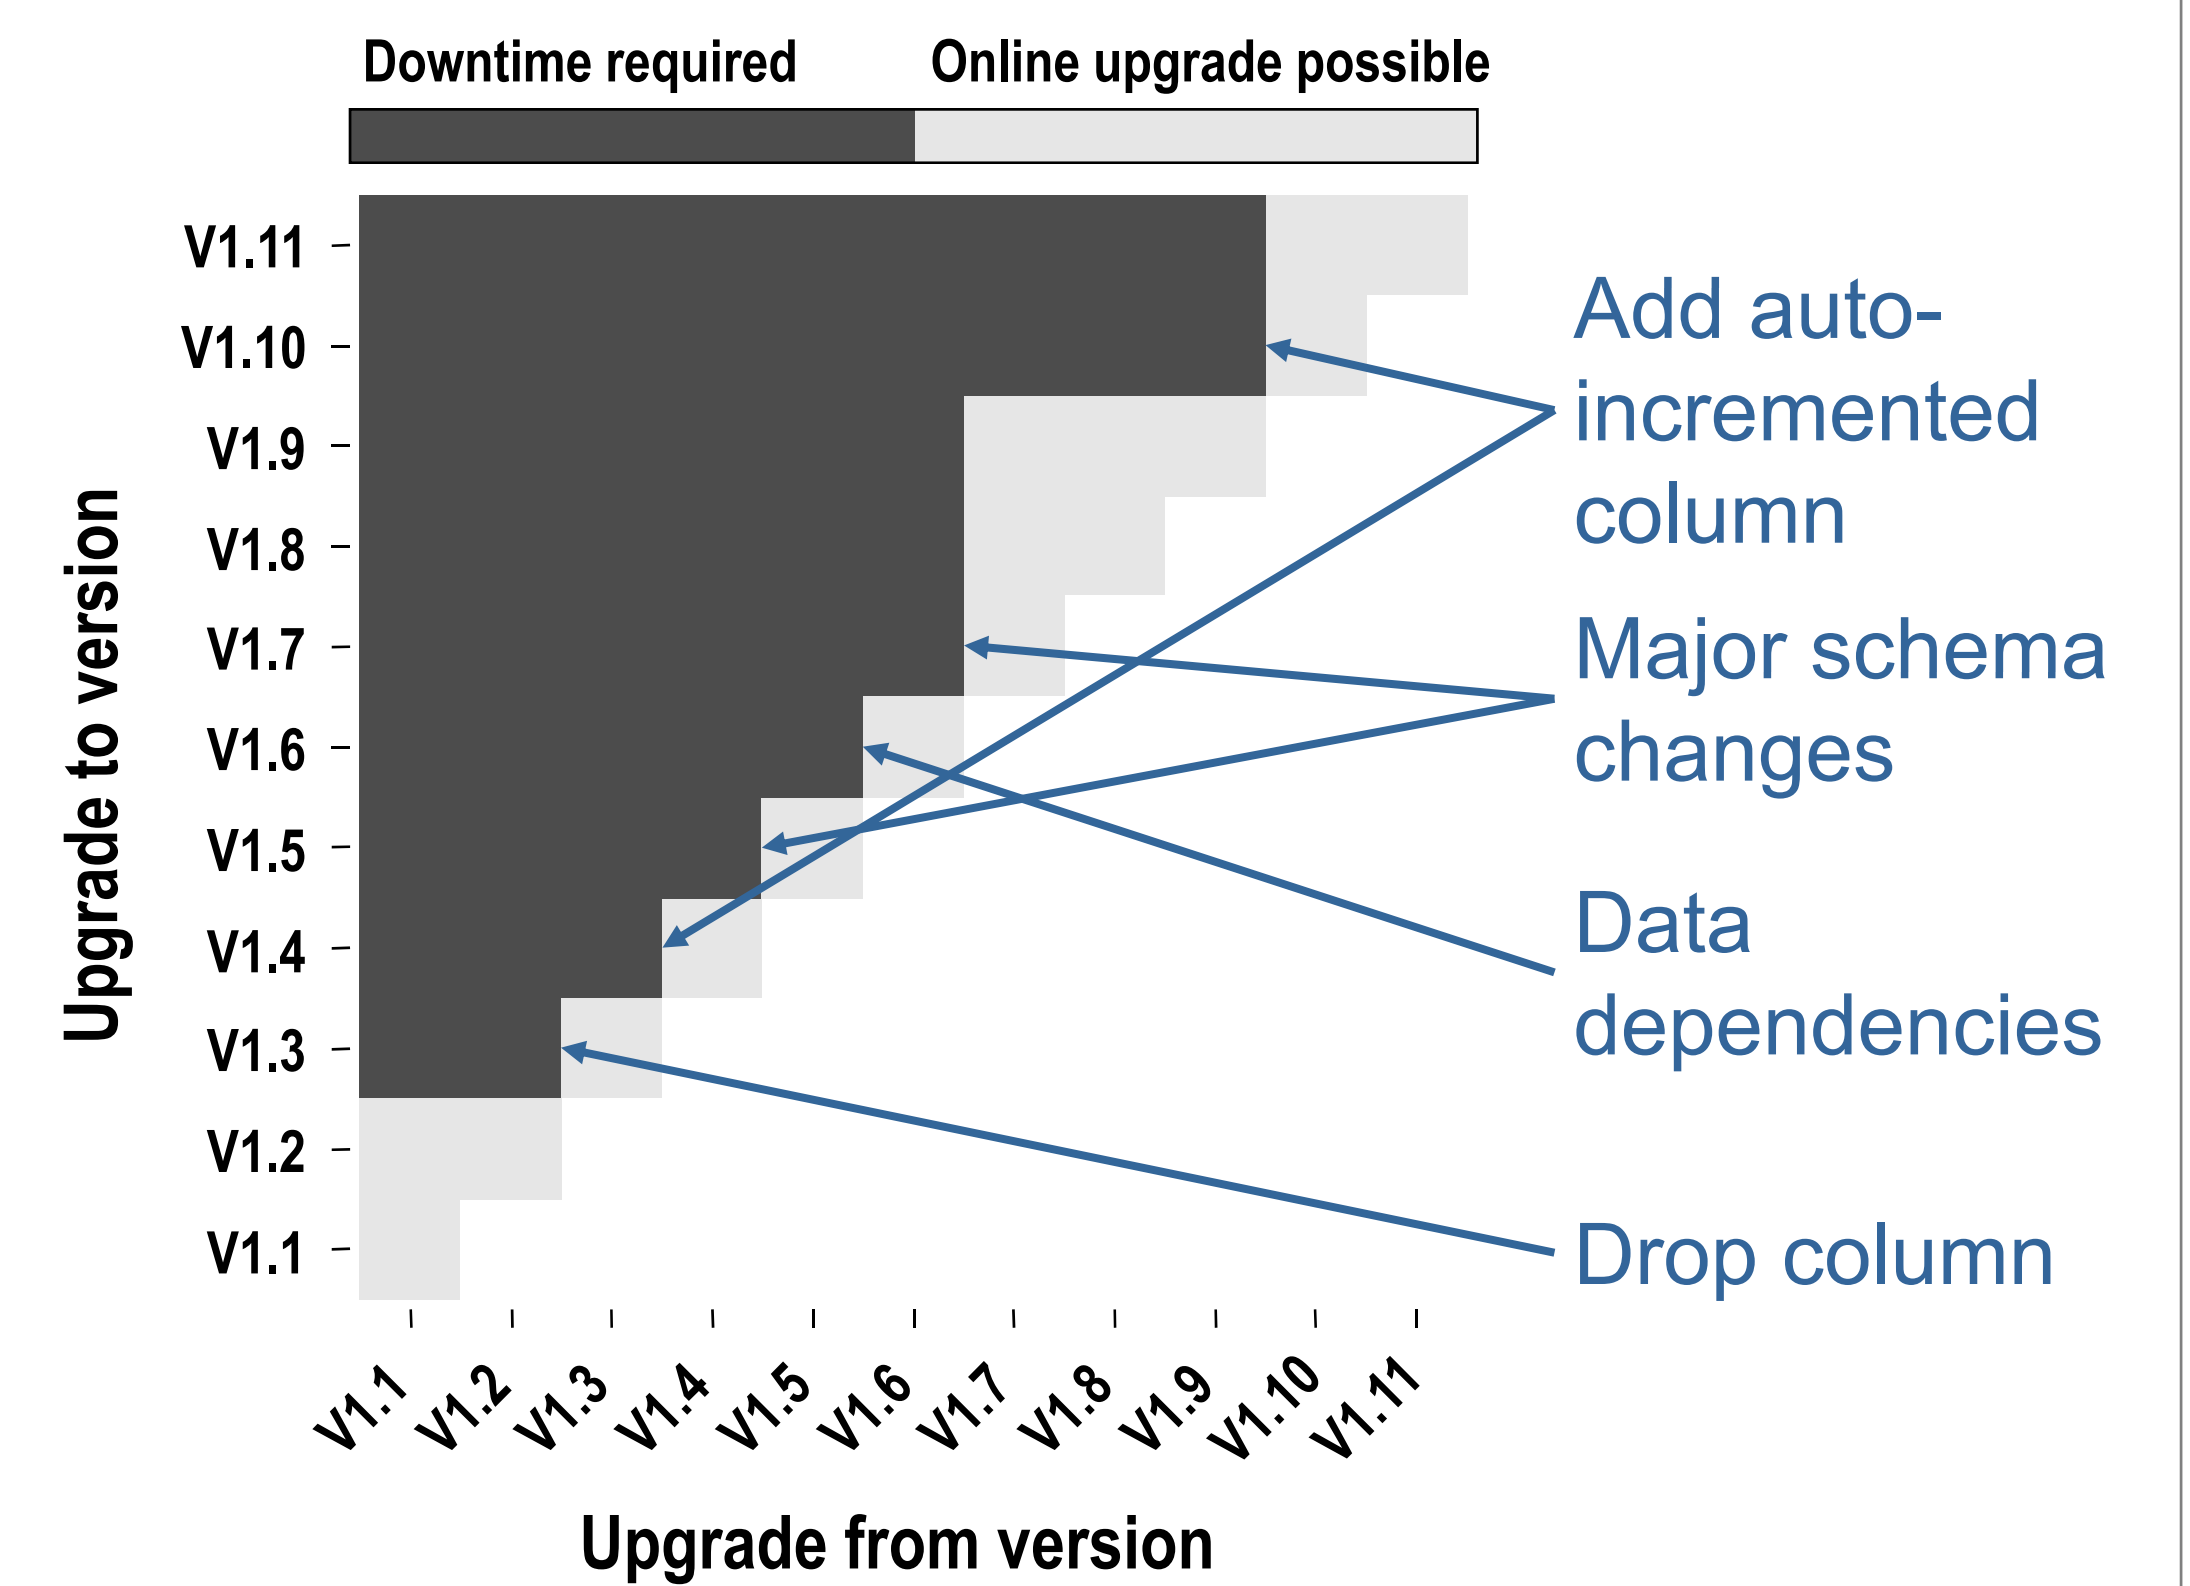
Downtime required Online upgrade possible

Upgrade to version

V1.11
V1.10
V1.9
V1.8
V1.7
V1.6
V1.5
V1.4
V1.3
V1.2
V1.1

Add auto-incremented column

Major schema changes

Data dependencies

Drop column

V1.1 V1.2 V1.3 V1.4 V1.5 V1.6 V1.7 V1.8 V1.9 V1.10 V1.11

Upgrade from version